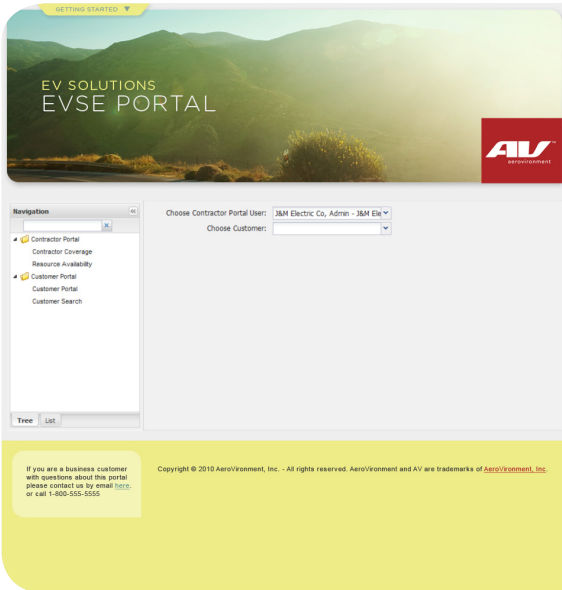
GETTING STARTED ▼

EV SOLUTIONS
EVSE PORTAL

AV
aerovironment

Navigation

Contractor Portal
Contractor Coverage
Resource Availability
Customer Portal
Customer Portal
Customer Search

Tree | List

Choose Contractor Portal User: J&M Electric Co, Admin - J&M Ele
Choose Customer:

If you are a business customer with questions about this portal please contact us by email here. or call 1-800-555-5555

Copyright © 2010 AeroVironment, Inc. - All rights reserved. AeroVironment and AV are trademarks of AeroVironment, Inc.